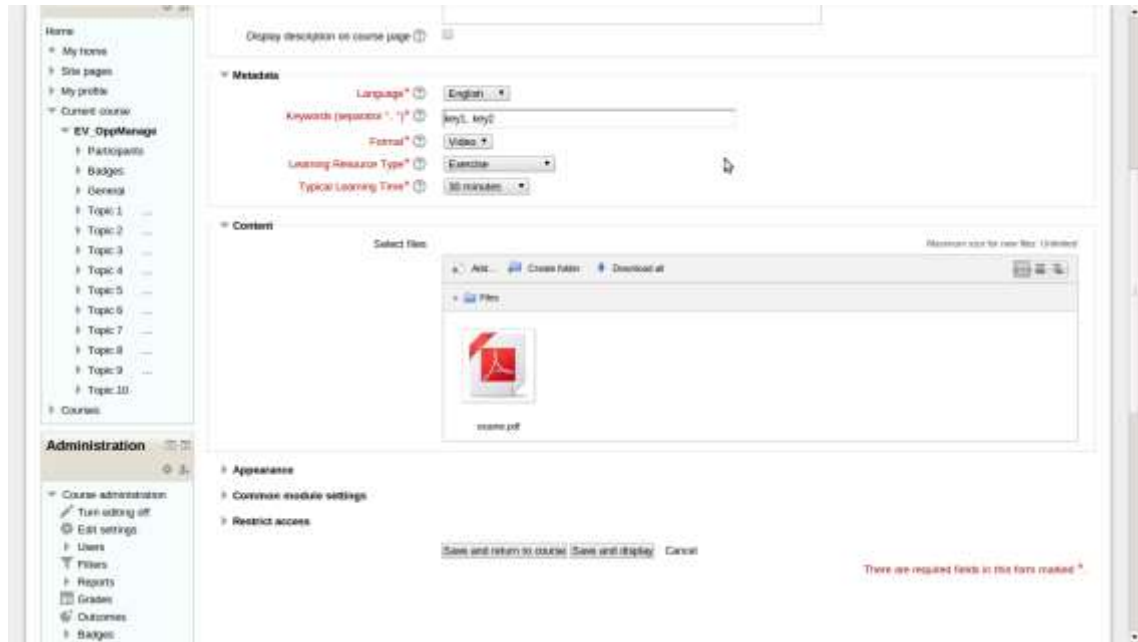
Home
My home
Site pages
My profile
Current course
EV_OppManage
Participants
Badges
General
Topic 1
Topic 2
Topic 3
Topic 4
Topic 5
Topic 6
Topic 7
Topic 8
Topic 9
Topic 10
Courses

Administration

Course administration
Turn editing off
Edit settings
Users
Filters
Reports
Grades
Outcomes
Badges

Display description on course page

Metadata
Language* English
Keywords (separator ", ")* key1, key2
Format* Video
Learning Resource Type* Exercise
Typical Learning Time* 30 minutes

Content
Select files
Maximum size for new files: Unlimited
Add... Create folder Download all
Files
exame.pdf

Appearance
Common module settings
Restrict access

Save and return to course Save and display Cancel

There are required fields in this form marked *